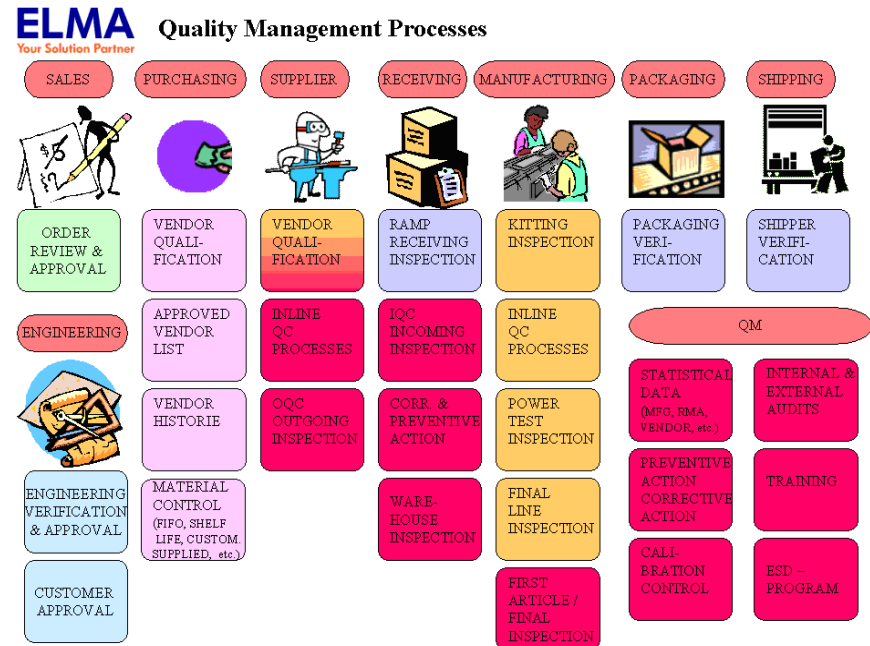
ELMA
Your Solution Partner

Quality Management Processes

SALES

ORDER REVIEW & APPROVAL

ENGINEERING

ENGINEERING VERIFICATION & APPROVAL

CUSTOMER APPROVAL

PURCHASING

VENDOR QUALI-FICATION

APPROVED VENDOR LIST

VENDOR HISTORIE

MATERIAL CONTROL (FIFO, SHELF LIFE, CUSTOM. SUPPLIED, etc.)

SUPPLIER

VENDOR QUALI-FICATION

INLINE QC PROCESSES

OQC OUTGOING INSPECTION

RECEIVING

RAMP RECEIVING INSPECTION

IQC INCOMING INSPECTION

CORR. & PREVENTIVE ACTION

WARE-HOUSE INSPECTION

MANUFACTURING

KITTING INSPECTION

INLINE QC PROCESSES

POWER TEST INSPECTION

FINAL LINE INSPECTION

FIRST ARTICLE / FINAL INSPECTION

PACKAGING

PACKAGING VERI-FICATION

SHIPPING

SHIPPER VERIFI-CATION

QM

STATISTICAL DATA (MFG, RMA, VENDOR, etc.)

INTERNAL & EXTERNAL AUDITS

PREVENTIVE ACTION CORRECTIVE ACTION

TRAINING

CALI-BRATION CONTROL

ESD – PROGRAM